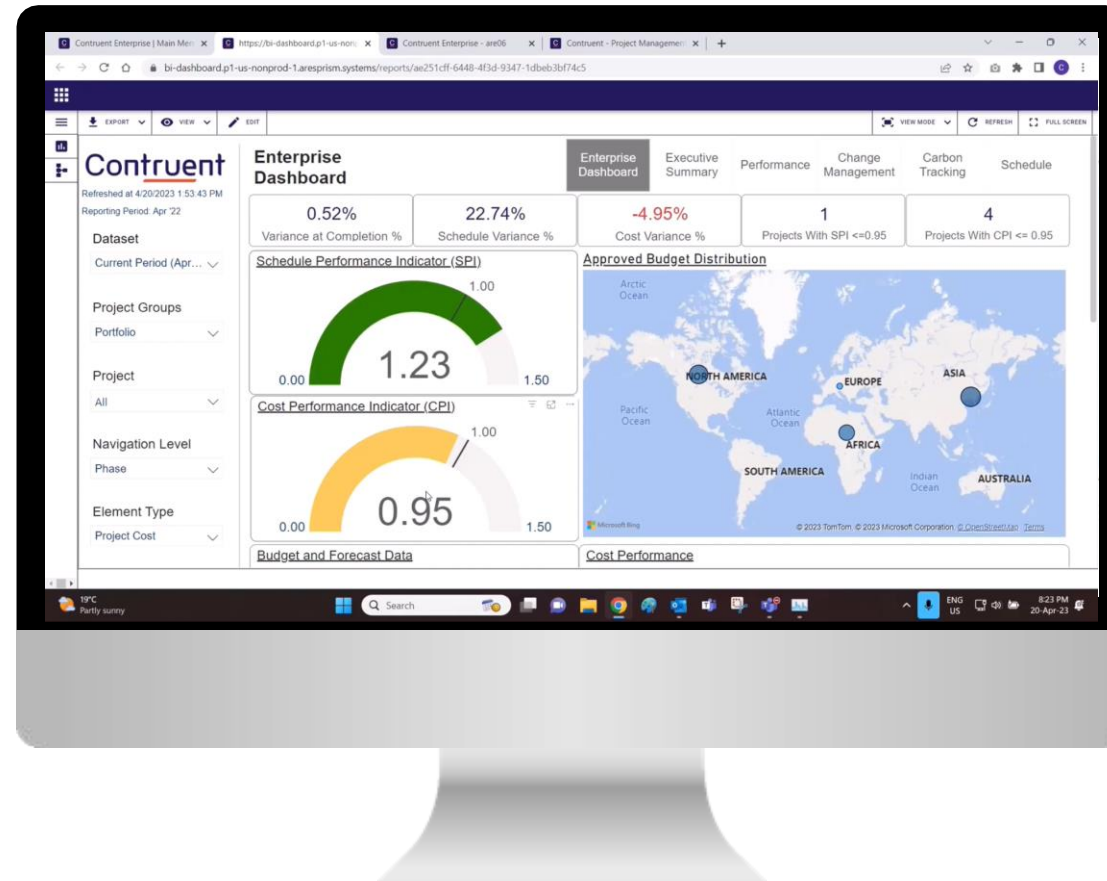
Contruent Enterprise | Main Men ×
https://bi-dashboard.p1-us-nonp ×
Contruent Enterprise - are06 ×
Contruent - Project Managem ×
+

bi-dashboard.p1-us-nonprod-1.aresprism.systems/reports/ae251cff-6448-4f3d-9347-1dbeb3bf74c5

EXPORT VIEW EDIT VIEW MODE REFRESH FULL SCREEN

Contruent
Refreshed at 4/20/2023 1:53:43 PM
Reporting Period: Apr '22

Enterprise Dashboard

Enterprise Dashboard | Executive Summary | Performance | Change Management | Carbon Tracking | Schedule

0.52%
Variance at Completion %

22.74%
Schedule Variance %

-4.95%
Cost Variance %

1
Projects With SPI <=0.95

4
Projects With CPI <= 0.95

Dataset
Current Period (Apr...

Project Groups
Portfolio

Project
All

Navigation Level
Phase

Element Type
Project Cost

Schedule Performance Indicator (SPI)
1.00
0.00
1.23
1.50

Cost Performance Indicator (CPI)
1.00
0.00
0.95
1.50

Approved Budget Distribution
Arctic Ocean
NORTH AMERICA
EUROPE
ASIA
Pacific Ocean
Atlantic Ocean
AFRICA
SOUTH AMERICA
Indian Ocean
AUSTRALIA
Microsoft Bing
© 2023 TomTom, © 2023 Microsoft Corporation © OpenStreetMap Terms

Budget and Forecast Data
Cost Performance

19°C
Partly sunny
Search
ENG US
8:23 PM
20-Apr-23